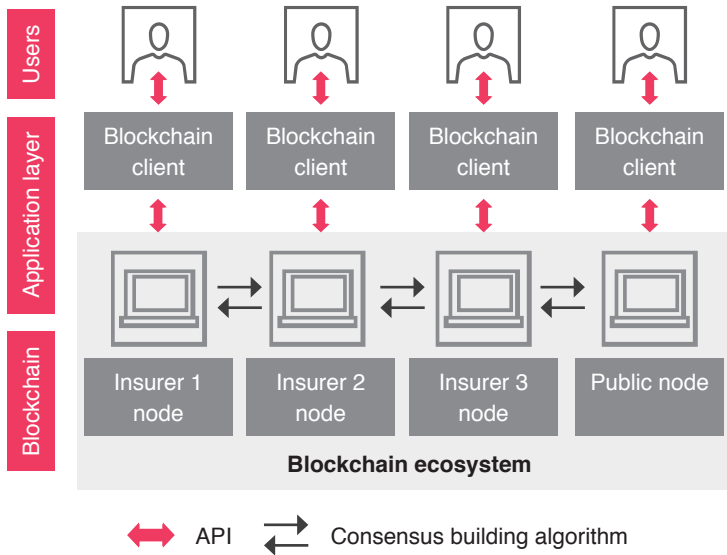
Users

Application layer

Blockchain

Blockchain client

Blockchain client

Blockchain client

Blockchain client

Insurer 1 node

Insurer 2 node

Insurer 3 node

Public node

Blockchain ecosystem

API

Consensus building algorithm